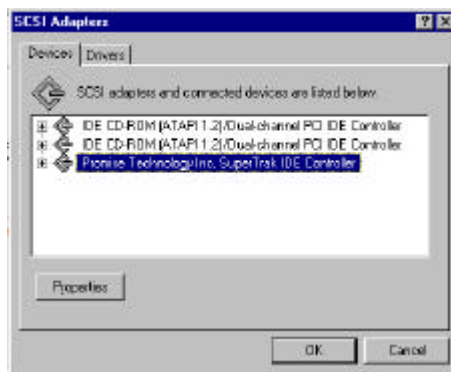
SCSI Adapters

Devices | Drivers

SCSI adapters and connected devices are listed below.

IDE CD-ROM (ATAPI 1.2)/Dual-channel PCI IDE Controller
IDE CD-ROM (ATAPI 1.2)/Dual-channel PCI IDE Controller
Promise Technology Inc. SuperTrak IDE Controller

Properties

OK
Cancel